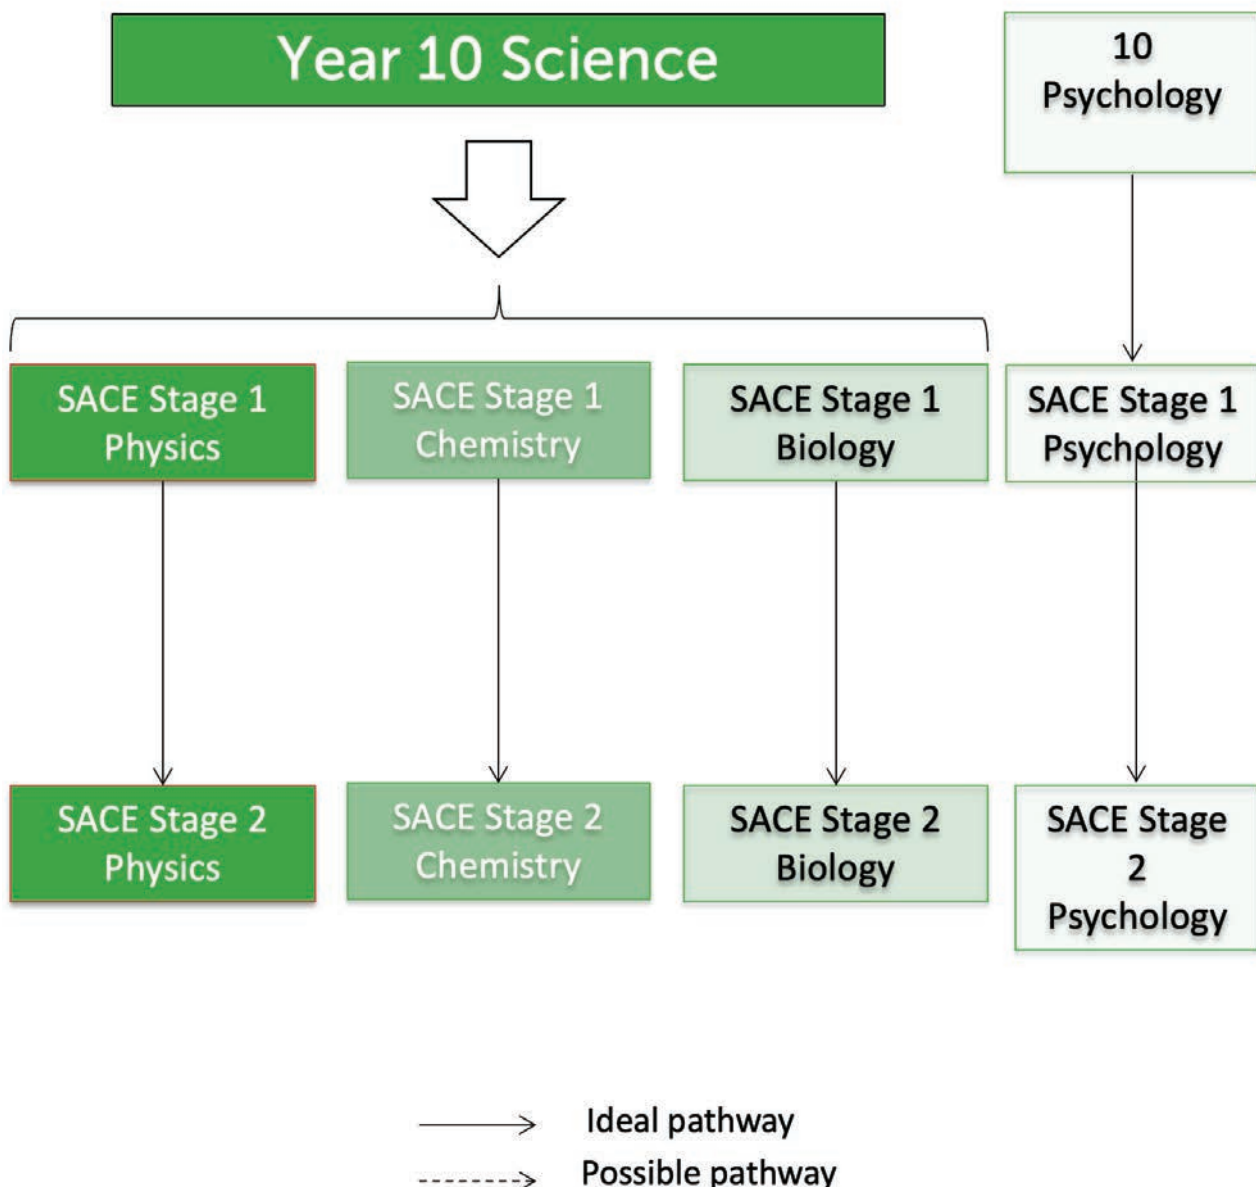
Year 10 Science

10 Psychology

SACE Stage 1 Physics

SACE Stage 1 Chemistry

SACE Stage 1 Biology

SACE Stage 1 Psychology

SACE Stage 2 Physics

SACE Stage 2 Chemistry

SACE Stage 2 Biology

SACE Stage 2 Psychology

Ideal pathway

Possible pathway